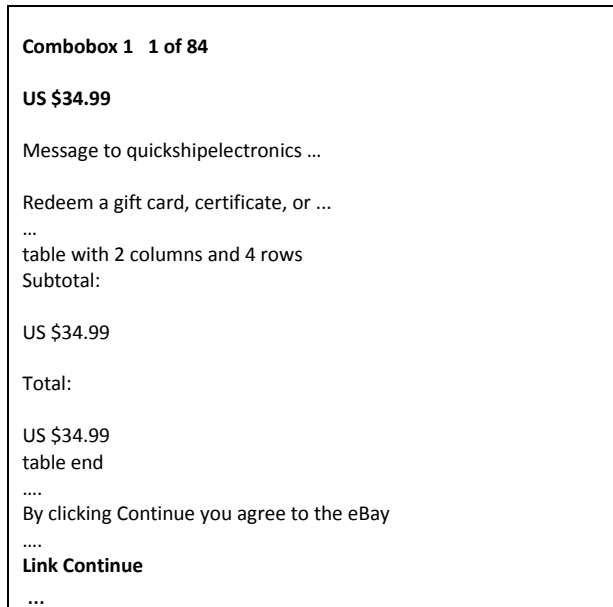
**Combobox 1 1 of 84**

**US $34.99**

Message to quickshipelectronics …

Redeem a gift card, certificate, or ...
…
table with 2 columns and 4 rows
Subtotal:

US $34.99

Total:

US $34.99
table end
….
By clicking Continue you agree to the eBay
….
**Link Continue**
**…**